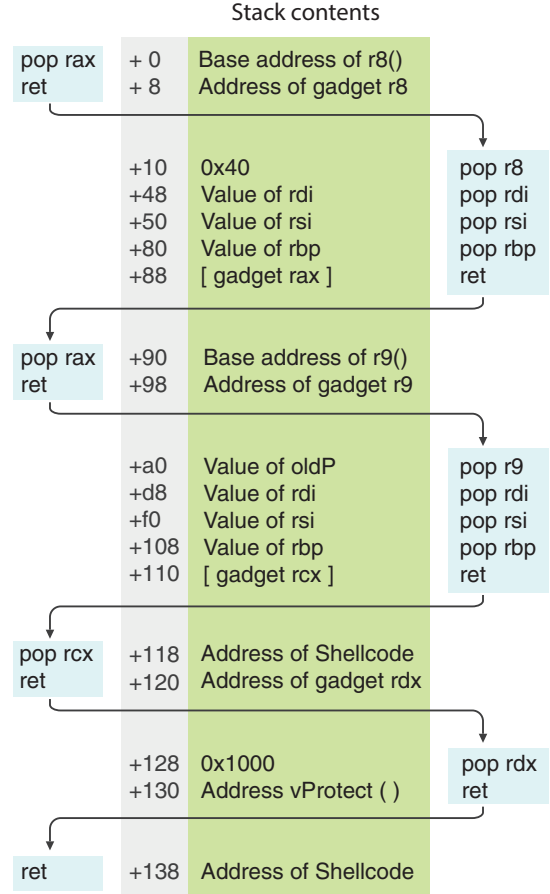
Stack contents

pop rax
ret

+ 0 Base address of r8()
+ 8 Address of gadget r8

+10 0x40
+48 Value of rdi
+50 Value of rsi
+80 Value of rbp
+88 [ gadget rax ]

pop r8
pop rdi
pop rsi
pop rbp
ret

pop rax
ret

+90 Base address of r9()
+98 Address of gadget r9

+a0 Value of oldP
+d8 Value of rdi
+f0 Value of rsi
+108 Value of rbp
+110 [ gadget rcx ]

pop r9
pop rdi
pop rsi
pop rbp
ret

pop rcx
ret

+118 Address of Shellcode
+120 Address of gadget rdx

+128 0x1000
+130 Address vProtect ( )

pop rdx
ret

ret

+138 Address of Shellcode